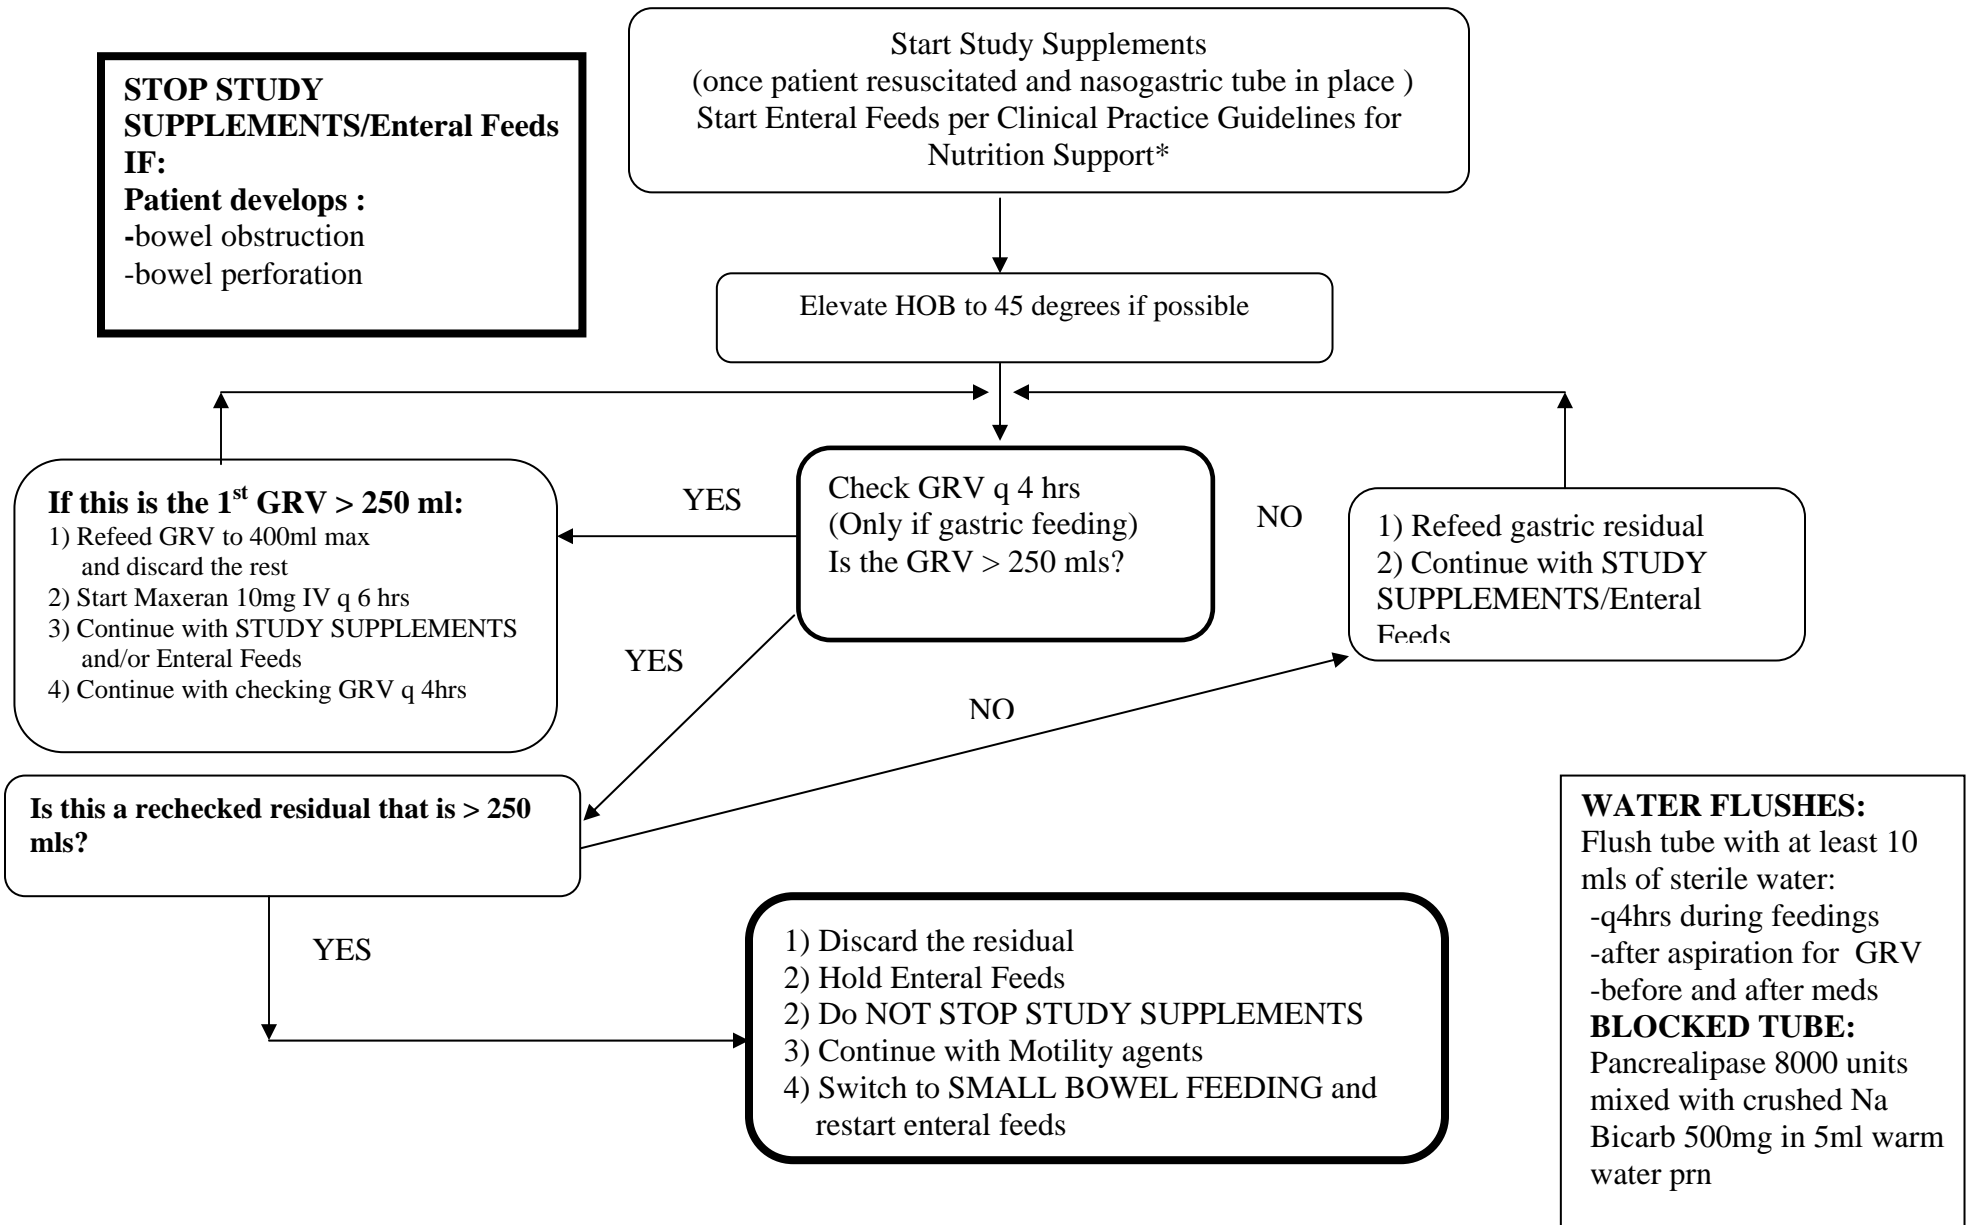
STOP STUDY SUPPLEMENTS/Enteral Feeds IF:
Patient develops :
-bowel obstruction
-bowel perforation

Start Study Supplements
(once patient resuscitated and nasogastric tube in place )
Start Enteral Feeds per Clinical Practice Guidelines for Nutrition Support*

Elevate HOB to 45 degrees if possible

If this is the 1$^{st}$ GRV > 250 ml:
1) Refeed GRV to 400ml max and discard the rest
2) Start Maxeran 10mg IV q 6 hrs
3) Continue with STUDY SUPPLEMENTS and/or Enteral Feeds
4) Continue with checking GRV q 4hrs

YES

Check GRV q 4 hrs
(Only if gastric feeding)
Is the GRV > 250 mls?

NO

1) Refeed gastric residual
2) Continue with STUDY SUPPLEMENTS/Enteral Feeds

YES

NO

Is this a rechecked residual that is > 250 mls?

YES

1) Discard the residual
2) Hold Enteral Feeds
2) Do NOT STOP STUDY SUPPLEMENTS
3) Continue with Motility agents
4) Switch to SMALL BOWEL FEEDING and restart enteral feeds

WATER FLUSHES:
Flush tube with at least 10 mls of sterile water:
-q4hrs during feedings
-after aspiration for GRV
-before and after meds
BLOCKED TUBE:
Pancrealipase 8000 units mixed with crushed Na Bicarb 500mg in 5ml warm water prn